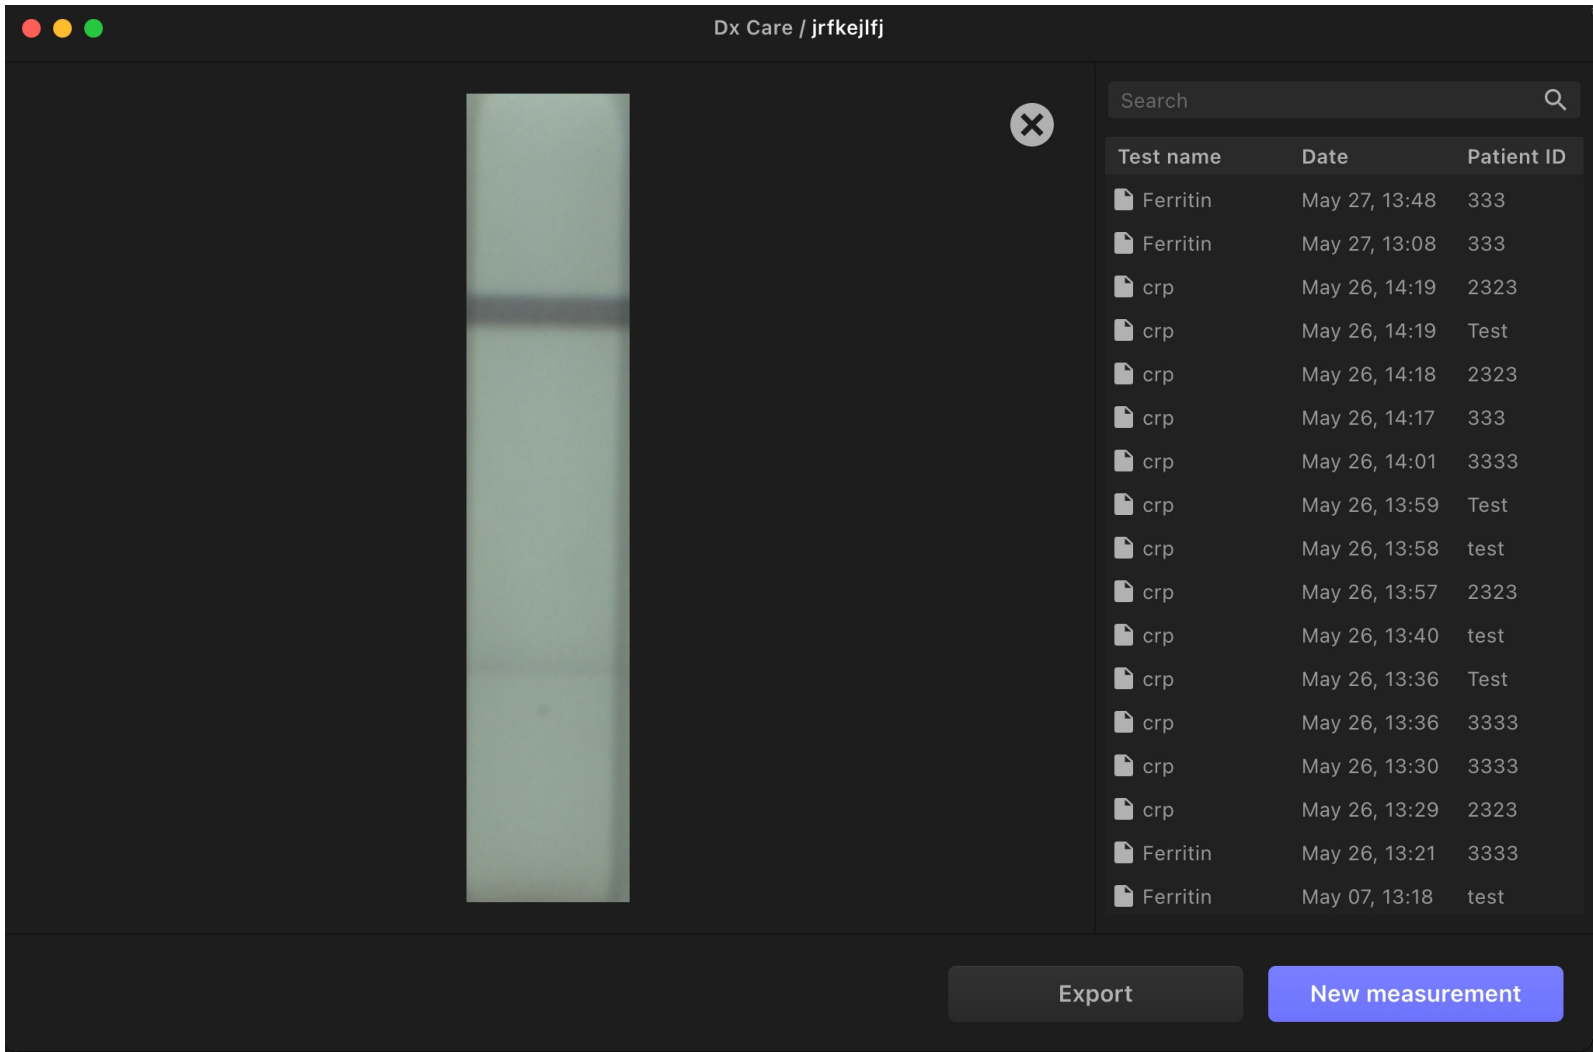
Dx Care / jrfkejlfj

Search

| Test name | Date | Patient ID |
|---|---|---|
| Ferritin | May 27, 13:48 | 333 |
| Ferritin | May 27, 13:08 | 333 |
| crp | May 26, 14:19 | 2323 |
| crp | May 26, 14:19 | Test |
| crp | May 26, 14:18 | 2323 |
| crp | May 26, 14:17 | 333 |
| crp | May 26, 14:01 | 3333 |
| crp | May 26, 13:59 | Test |
| crp | May 26, 13:58 | test |
| crp | May 26, 13:57 | 2323 |
| crp | May 26, 13:40 | test |
| crp | May 26, 13:36 | Test |
| crp | May 26, 13:36 | 3333 |
| crp | May 26, 13:30 | 3333 |
| crp | May 26, 13:29 | 2323 |
| Ferritin | May 26, 13:21 | 3333 |
| Ferritin | May 07, 13:18 | test |

Export

New measurement